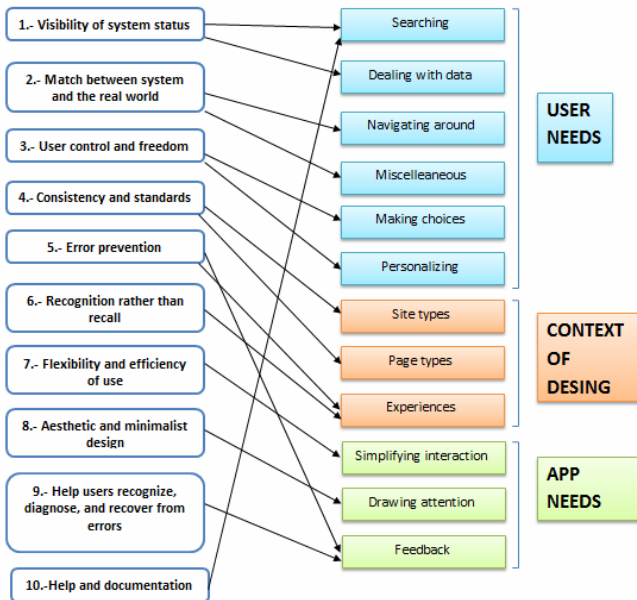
1.- Visibility of system status

2.- Match between system and the real world

3.- User control and freedom

4.- Consistency and standards

5.- Error prevention

6.- Recognition rather than recall

7.- Flexibility and efficiency of use

8.- Aesthetic and minimalist design

9.- Help users recognize, diagnose, and recover from errors

10.-Help and documentation

Searching

Dealing with data

Navigating around

Miscelleaneous

Making choices

Personalizing

USER NEEDS

Site types

Page types

Experiences

CONTEXT OF DESING

Simplifying interaction

Drawing attention

Feedback

APP NEEDS